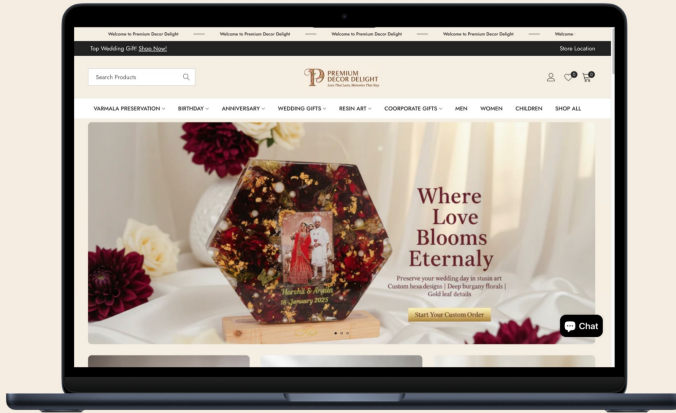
Welcome to Premium Decor Delight — Welcome to Premium Decor Delight — Welcome to Premium Decor Delight — Welcome to Premium Decor Delight — Welcome

Top Wedding Gift! Shop Now!

Store Location

Search Products

PREMIUM DECOR DELIGHT

Love That Lasts, Memories That Stay

0 0

VARMALA PRESERVATION BIRTHDAY ANNIVERSARY WEDDING GIFTS RESIN ART COORPORATE GIFTS MEN WOMEN CHILDREN SHOP ALL

Harshit & Arpita
18 January 2025

Where Love Blooms Eternaly

Preserve your wedding day in rtsain art
Custom hexadesigns | Deep burgany florals | Gold leaf details

Start Your Custom Order

Chat